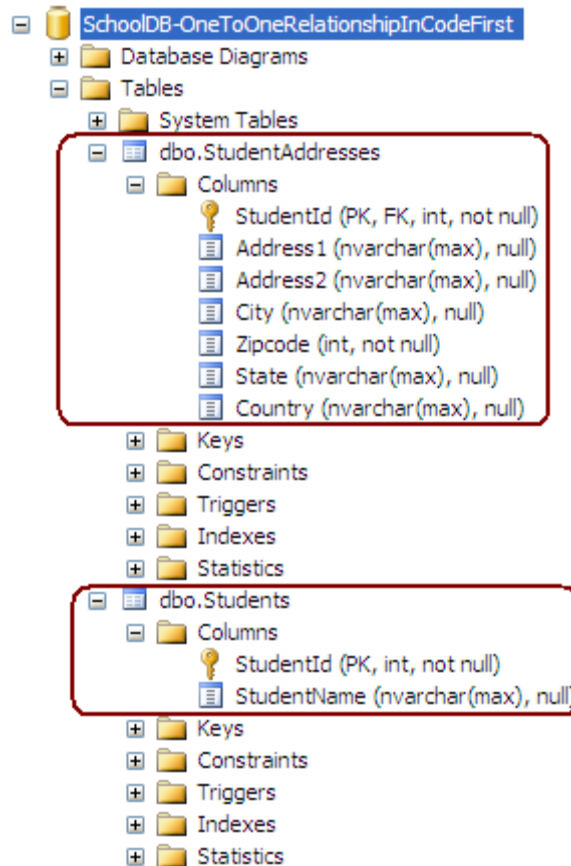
SchoolDB-OneToOneRelationshipInCodeFirst
Database Diagrams
Tables
System Tables
dbo.StudentAddresses
Columns
StudentId (PK, FK, int, not null)
Address1 (nvarchar(max), null)
Address2 (nvarchar(max), null)
City (nvarchar(max), null)
Zipcode (int, not null)
State (nvarchar(max), null)
Country (nvarchar(max), null)
Keys
Constraints
Triggers
Indexes
Statistics
dbo.Students
Columns
StudentId (PK, int, not null)
StudentName (nvarchar(max), null)
Keys
Constraints
Triggers
Indexes
Statistics